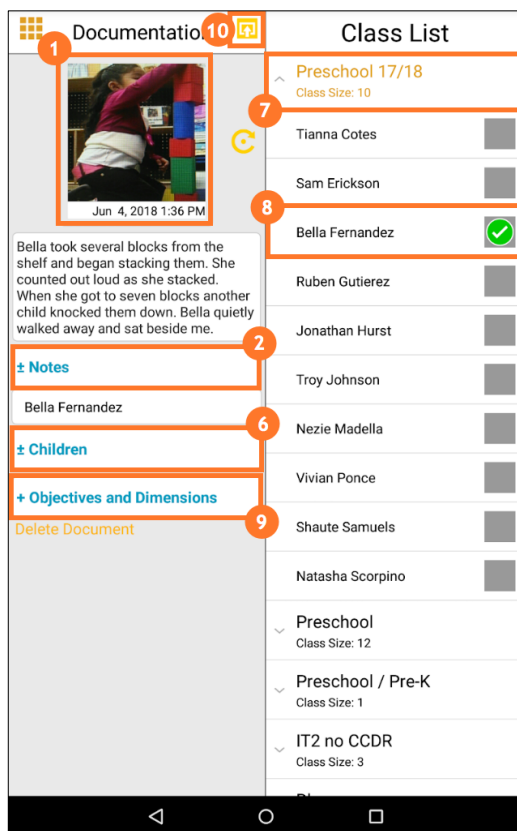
Documentatio 10

1

Jun 4, 2018 1:36 PM

Bella took several blocks from the shelf and began stacking them. She counted out loud as she stacked. When she got to seven blocks another child knocked them down. Bella quietly walked away and sat beside me.

2

± Notes

Bella Fernandez

6

± Children

+ Objectives and Dimensions

9

Delete Document

Class List

Preschool 17/18
Class Size: 10

7

Tianna Cotes

Sam Erickson

8

Bella Fernandez

Ruben Gutierez

Jonathan Hurst

Troy Johnson

Nezie Madella

Vivian Ponce

Shaute Samuels

Natasha Scorpino

Preschool
Class Size: 12

Preschool / Pre-K
Class Size: 1

IT2 no CCDR
Class Size: 3

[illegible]